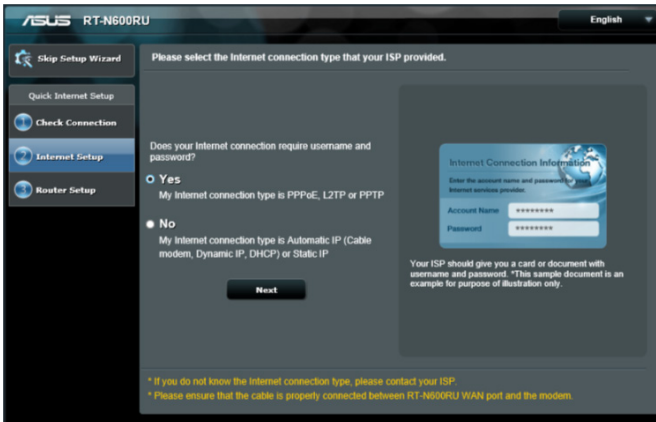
ASUS RT-N600RU

English

Skip Setup Wizard

Quick Internet Setup

Check Connection

Internet Setup

Router Setup

Please select the Internet connection type that your ISP provided.

Does your Internet connection require username and password?

Yes

My Internet connection type is PPPoE, L2TP or PPTP

No

My Internet connection type is Automatic IP (Cable modem, Dynamic IP, DHCP) or Static IP

Next

Internet Connection Information

Enter the account name and password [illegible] Internet services provider.

Account Name ********

Password ********

Your ISP should give you a card or document with username and password. *This sample document is an example for purpose of illustration only.

* If you do not know the Internet connection type, please contact your ISP.

* Please ensure that the cable is properly connected between RT-N600RU WAN port and the modem.